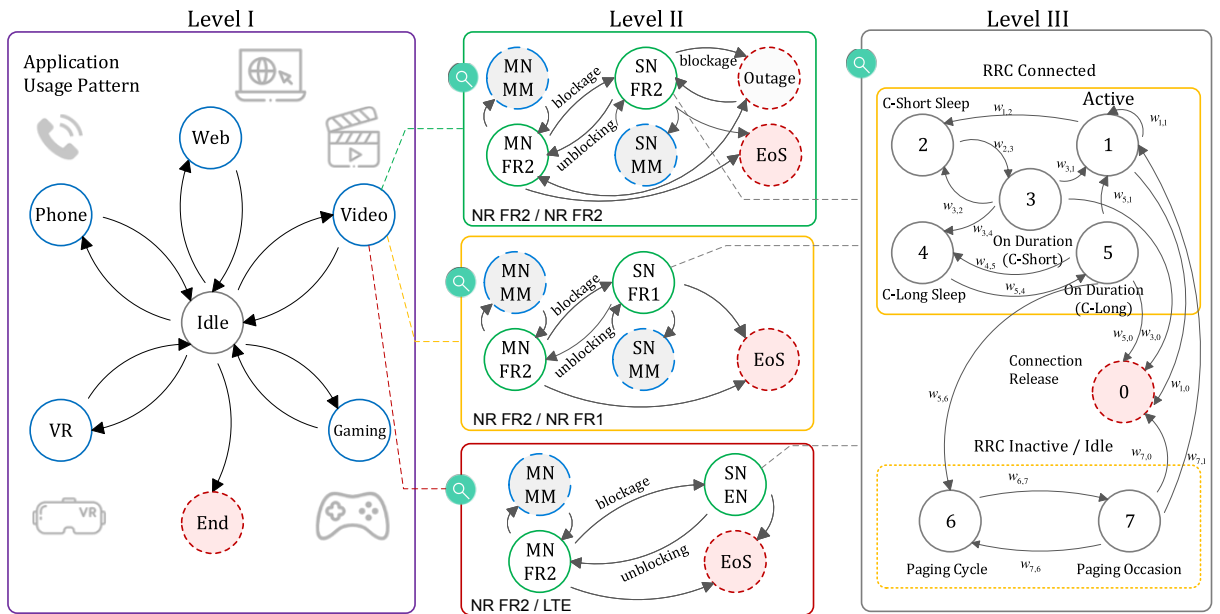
Level I

Application Usage Pattern

Web
Phone
Video
Idle
VR
Gaming
End

Level II

MN MM
SN FR2
blockage
blockage
Outage
MN FR2
unblocking
unblocking
SN MM
EoS
NR FR2 / NR FR2

MN MM
SN FR1
blockage
MN FR2
unblocking
SN MM
EoS
NR FR2 / NR FR1

MN MM
SN EN
blockage
MN FR2
unblocking
EoS
NR FR2 / LTE

Level III

RRC Connected
C-Short Sleep
Active
$w_{1,2}$
$w_{1,1}$
2
1
$w_{2,3}$
$w_{3,1}$
3
$w_{5,1}$
$w_{3,2}$
$w_{3,4}$
4
On Duration (C-Short)
5
$w_{4,5}$
$w_{5,4}$
C-Long Sleep
On Duration (C-Long)
$w_{5,0}$
$w_{3,0}$
Connection Release
0
$w_{5,6}$
$w_{1,0}$
RRC Inactive / Idle
$w_{7,0}$
$w_{7,1}$
$w_{6,7}$
6
7
$w_{7,6}$
Paging Cycle
Paging Occasion